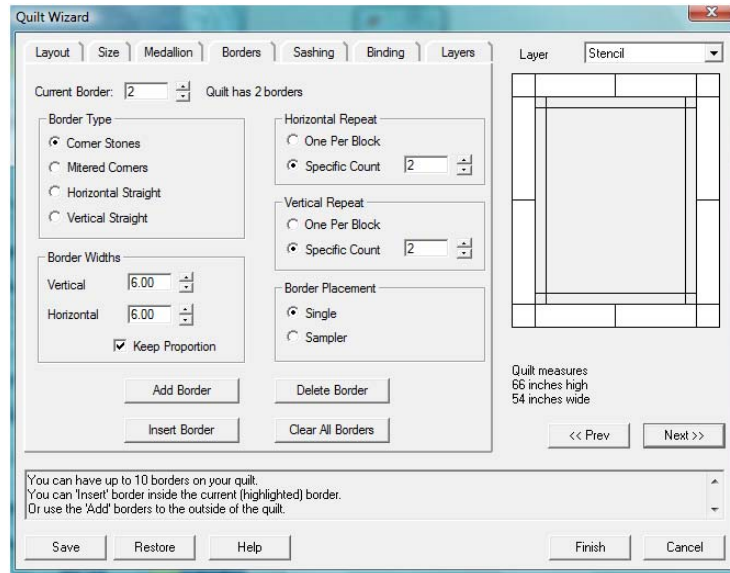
Quilt Wizard

Layout | Size | Medallion | Borders | Sashing | Binding | Layers

Layer Stencil

Current Border: 2 Quilt has 2 borders

Border Type
Corner Stones
Mitered Corners
Horizontal Straight
Vertical Straight

Horizontal Repeat
One Per Block
Specific Count 2

Vertical Repeat
One Per Block
Specific Count 2

Border Widths
Vertical 6.00
Horizontal 6.00
Keep Proportion

Border Placement
Single
Sampler

Add Border
Delete Border
Insert Border
Clear All Borders

Quilt measures
66 inches high
54 inches wide

<< Prev
Next >>

You can have up to 10 borders on your quilt.
You can 'Insert' border inside the current (highlighted) border.
Or use the 'Add' borders to the outside of the quilt.

Save
Restore
Help
Finish
Cancel